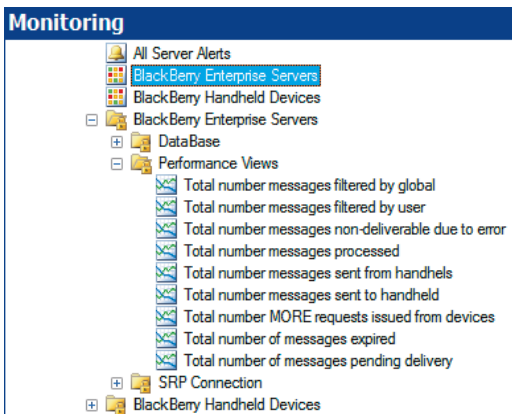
Monitoring
All Server Alerts
BlackBerry Enterprise Servers
BlackBerry Handheld Devices
BlackBerry Enterprise Servers
DataBase
Performance Views
Total number messages filtered by global
Total number messages filtered by user
Total number messages non-deliverable due to error
Total number messages processed
Total number messages sent from handhels
Total number messages sent to handheld
Total number MORE requests issued from devices
Total number of messages expired
Total number of messages pending delivery
SRP Connection
BlackBerry Handheld Devices